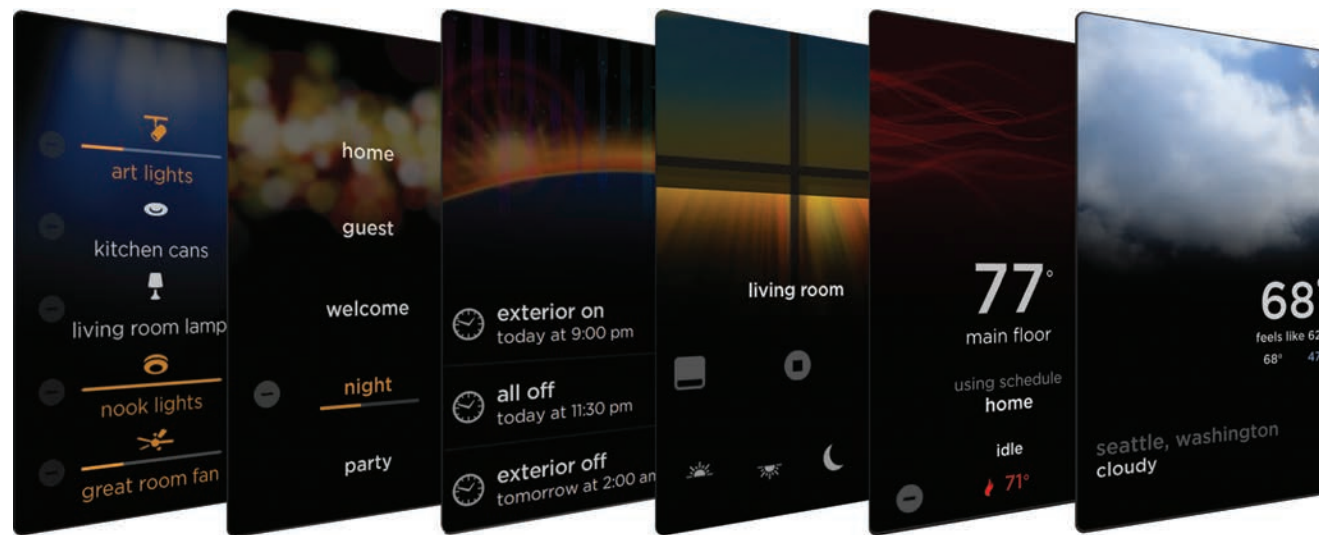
art lights
kitchen cans
living room lamp
nook lights
great room fan

home
guest
welcome
night
party

exterior on
today at 9:00 pm
all off
today at 11:30 pm
exterior off
tomorrow at 2:00 an

living room

77°
main floor
using schedule
home
idle
71°

68
feels like 62
68°
47
seattle, washington
cloudy